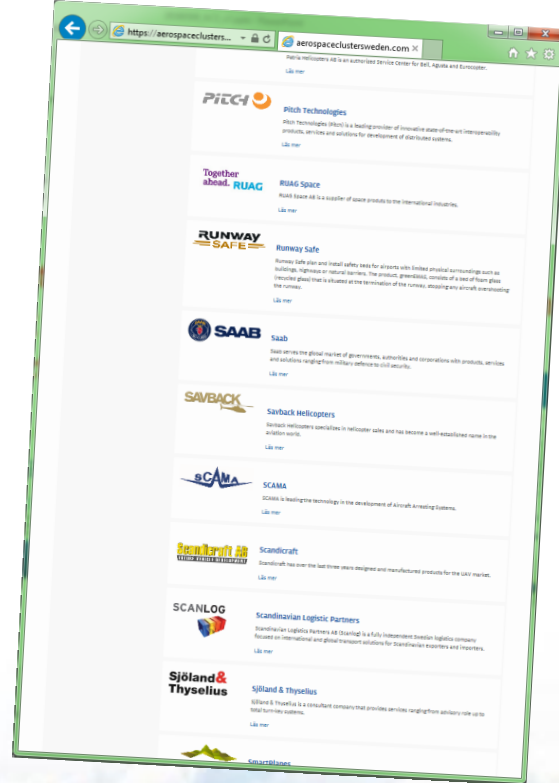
https://aerospaceclusters... aerospaceclustersweden.com

Patria Helicopters AB is an authorized Service Center for Bell, Agusta and Eurocopter.

Läs mer

PITCH

Pitch Technologies

Pitch Technologies (Pitch) is a leading provider of innovative state-of-the-art interoperability products, services and solutions for development of distributed systems.

Läs mer

Together ahead. RUAG

RUAG Space

RUAG Space AB is a supplier of space products to the international industries.

Läs mer

RUNWAY SAFE

Runway Safe

Runway Safe plan and install safety beds for airports with limited physical surroundings such as buildings, highways or natural barriers. The product, greenEMAS, consists of a bed of foam glass (recycled glass) that is situated at the termination of the runway, stopping any aircraft overshooting the runway.

Läs mer

SAAB

Saab

Saab serves the global market of governments, authorities and corporations with products, services and solutions ranging from military defence to civil security.

Läs mer

SAVBACK

Savback Helicopters

Savback Helicopters specializes in helicopter sales and has become a well-established name in the aviation world.

Läs mer

SCAMA

SCAMA

SCAMA is leading the technology in the development of Aircraft Arresting Systems.

Läs mer

Scandicraft AB

Scandicraft

Scandicraft has over the last three years designed and manufactured products for the UAV market.

Läs mer

SCANLOG

Scandinavian Logistic Partners

Scandinavian Logistics Partners AB (Scanlog) is a fully independent Swedish logistics company focused on international and global transport solutions for Scandinavian exporters and importers.

Läs mer

Sjöland & Thyselius

Sjöland & Thyselius

Sjöland & Thyselius is a consultant company that provides services ranging from advisory role up to full turnkey systems.

Läs mer

SmartPlanes